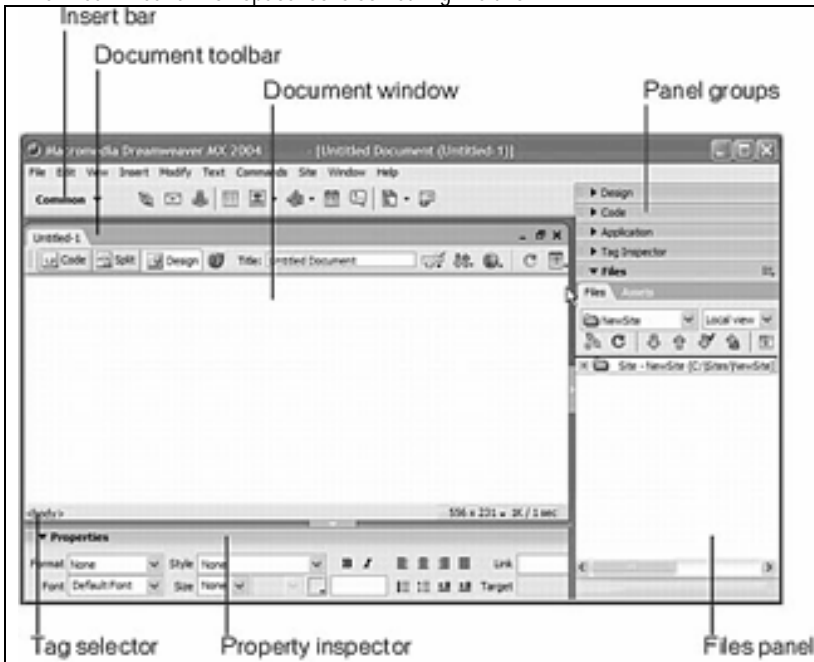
Insert bar

Document toolbar

Document window

Panel groups

Macromedia Dreamweaver MX 2004 - [Untitled Document (Untitled-1)]

File Edit View Insert Modify Text Commands Site Window Help

Common

Untitled-1

Code Split Design Title: Untitled Document

▶ Design
▶ Code
▶ Application
▶ Tag Inspector
▼ Files

Files Assets

NewSite Local view

Site - NewSite (C:\Sites\NewSite)

<body>

556 x 231 ▾ 1K / 1 sec

▼ Properties

Format None Style None Link

Font Default Font Size None Target

Tag selector

Property inspector

Files panel